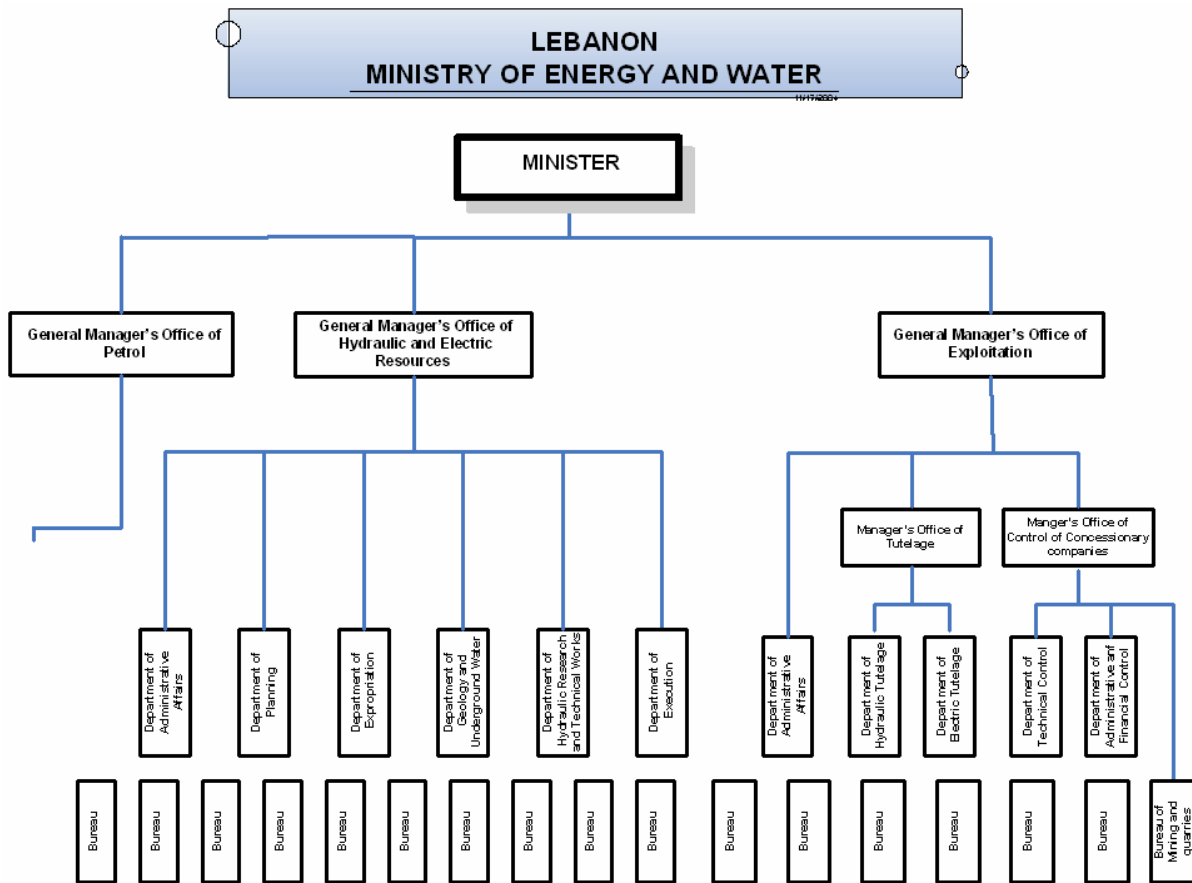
LEBANON
MINISTRY OF ENERGY AND WATER
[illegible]

MINISTER

General Manager's Office of Petrol

General Manager's Office of Hydraulic and Electric Resources

General Manager's Office of Exploitation

Manager's Office of Tutelage

Manger's Office of Control of Concessionary companies

Department of Administrative Affairs

Department of Planning

Department of Expropriation

Department of Geology and Underground Water

Department of Hydraulic Research and Technical Works

Department of Execution

Depart ment of Administrative Affairs

Depart ment of Hydraulic Tutelage

Depart ment of Electric Tutelage

Depart ment of Technical Control

Depart ment of Administrative anf Financial Control

Bureau

Bureau

Bureau

Bureau

Bureau

Bureau

Bureau

Bureau

Bureau

Bureau

Bureau

Bureau

Bureau

Bureau

Bureau

Bureau

Bureau of Mining and quarries